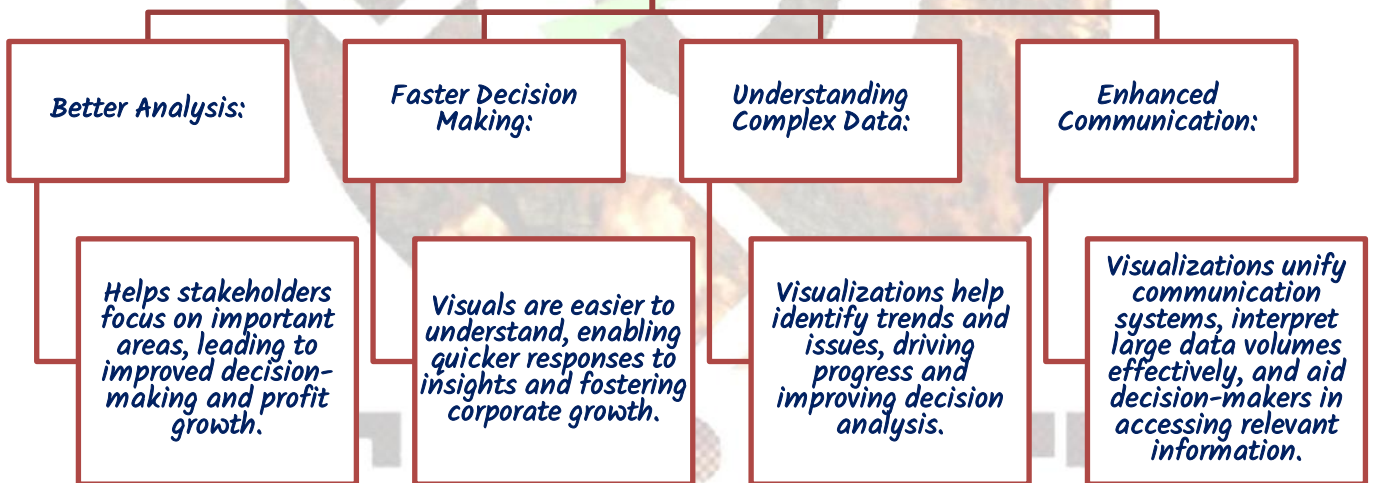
Better Analysis:

Helps stakeholders focus on important areas, leading to improved decision-making and profit growth.

Faster Decision Making:

Visuals are easier to understand, enabling quicker responses to insights and fostering corporate growth.

Understanding Complex Data:

Visualizations help identify trends and issues, driving progress and improving decision analysis.

Enhanced Communication:

Visualizations unify communication systems, interpret large data volumes effectively, and aid decision-makers in accessing relevant information.